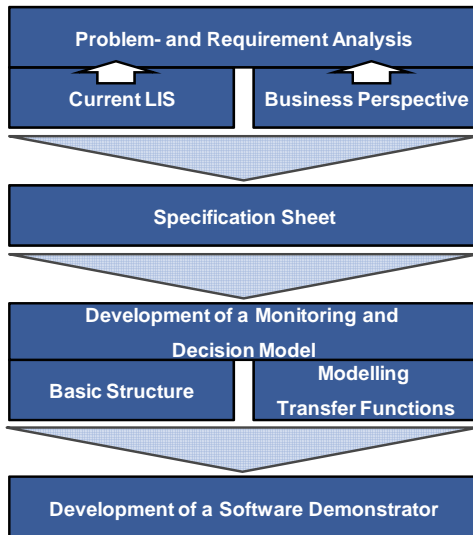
Problem- and Requirement Analysis

Current LIS

Business Perspective

Specification Sheet

Development of a Monitoring and Decision Model

Basic Structure

Modelling Transfer Functions

Development of a Software Demonstrator